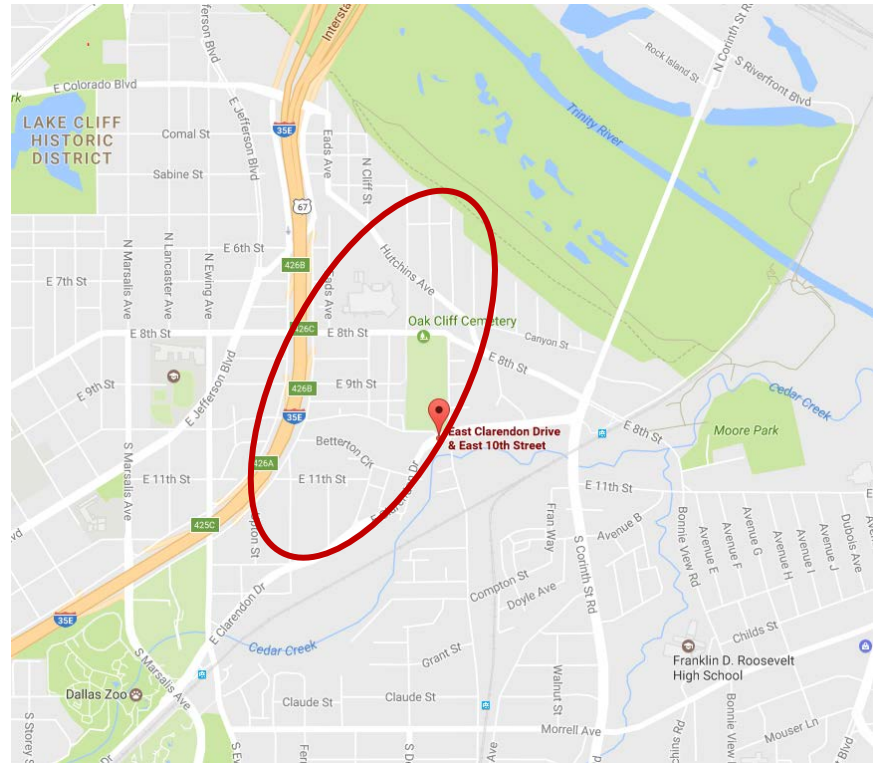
Interstate
N Corinth St Rd
Rock Island St
S Riverfront Blvd
ferson Blvd
E Colorado Blvd
rk
LAKE CLIFF HISTORIC DISTRICT
Comal St
E Jefferson Blvd
35E
Eads Ave
N Cliff St
Trinity River
Sabine St
67
E 6th St
426B
N Marsalis Ave
N Lancaster Ave
N Ewing Ave
Hutchins Ave
E 7th St
Eads Ave
E 8th St
426C
E 8th St
Oak Cliff Cemetery
Canyon St
E 8th St
E 9th St
E Jefferson Blvd
426B
E 9th St
Cedar Creek
35E
East Clarendon Drive & East 10th Street
E 8th St
Moore Park
Betterton Cir
426A
E 11th St
E 11th St
S Marsalis Ave
E 11th St
vd
425C
Upton St
E Clarendon Dr
Fran Way
Avenue B
Bonnie View Rd
Avenue E
Avenue F
Avenue G
Avenue H
Avenue J
Dubois Ave
E Clarendon Dr
Compton St
Doyle Ave
S Corinth St Rd
35E
Cedar Creek
Childs St
Grant St
Franklin D. Roosevelt High School
Dallas Zoo
S Marsalis Ave
Claude St
Claude St
Walnut St
Bonnie View Rd
Morrell Ave
Mouser Ln
S Storey
Fer
S D
Ave
chins Rd
Blvd